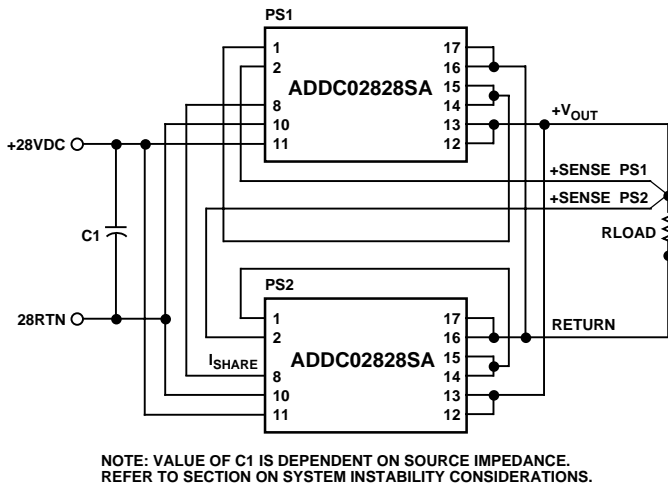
PS1

1
2
8
10
11

ADDC02828SA

17
16
15
14
13
12

+28VDC

C1

28RTN

$+V_{OUT}$

+SENSE PS1

+SENSE PS2

RLOAD

PS2

1
2
$I_{SHARE}$
8
10
11

ADDC02828SA

17
16
15
14
13
12

RETURN

NOTE: VALUE OF C1 IS DEPENDENT ON SOURCE IMPEDANCE.
REFER TO SECTION ON SYSTEM INSTABILITY CONSIDERATIONS.